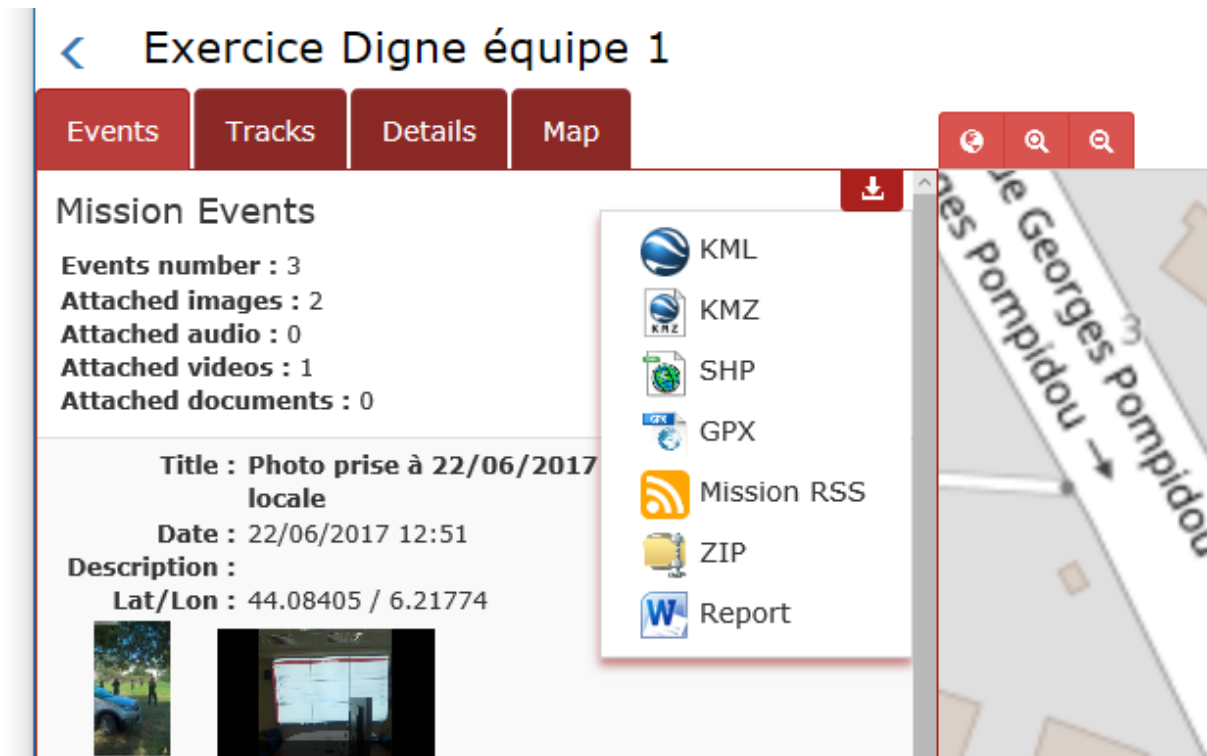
Exercice Digne équipe 1

Events
Tracks
Details
Map

Mission Events

Events number : 3
Attached images : 2
Attached audio : 0
Attached videos : 1
Attached documents : 0

Title : Photo prise à 22/06/2017 locale
Date : 22/06/2017 12:51
Description :
Lat/Lon : 44.08405 / 6.21774

KML
KMZ
SHP
GPX
Mission RSS
ZIP
Report

de Georges Pompidou
es Pompidou →
3